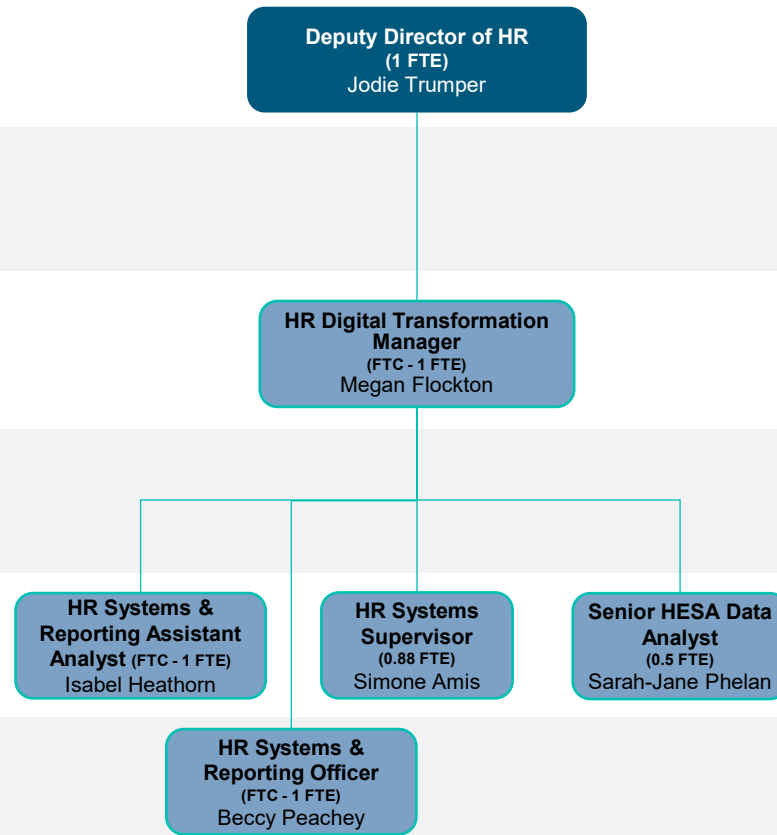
Deputy Director of HR
(1 FTE)
Jodie Trumper

HR Digital Transformation Manager
(FTC - 1 FTE)
Megan Flockton

HR Systems & Reporting Assistant Analyst (FTC - 1 FTE)
Isabel Heathorn

HR Systems Supervisor
(0.88 FTE)
Simone Amis

Senior HESA Data Analyst
(0.5 FTE)
Sarah-Jane Phelan

HR Systems & Reporting Officer
(FTC - 1 FTE)
Beccy Peachey